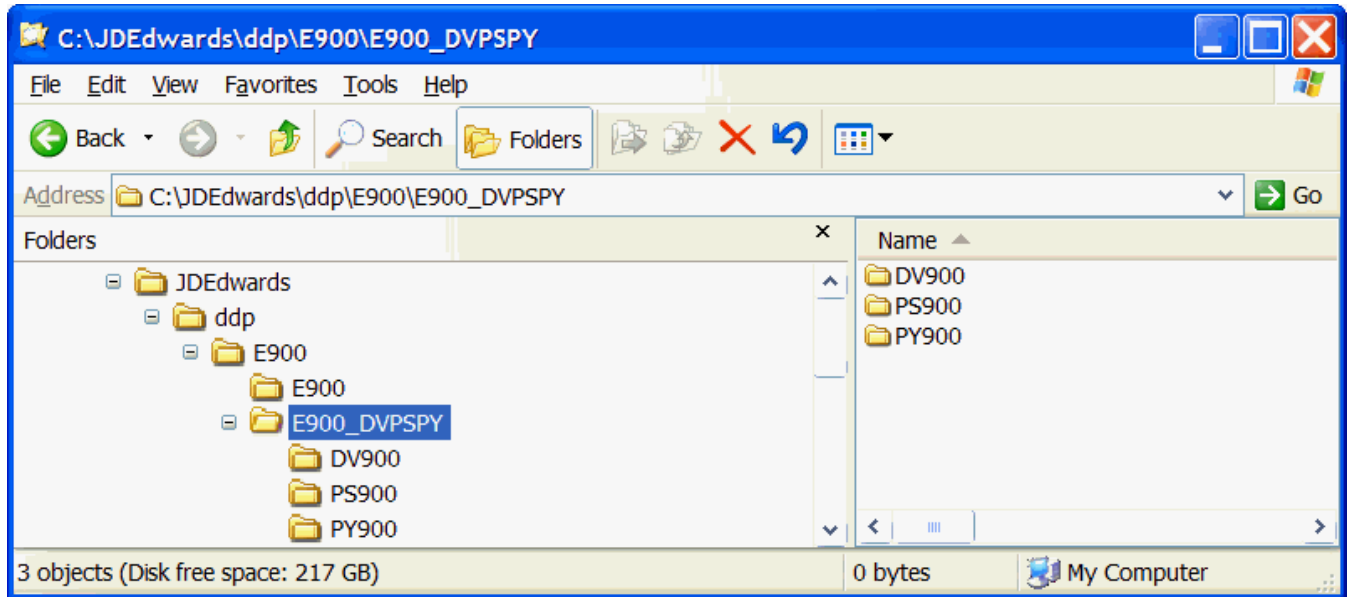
C:\JDEdwards\ddp\E900\E900_DVPSPY

File Edit View Favorites Tools Help

Back Search Folders

Address C:\JDEdwards\ddp\E900\E900_DVPSPY Go

Folders

JDEdwards
ddp
E900
E900
E900_DVPSPY
DV900
PS900
PY900

Name

DV900
PS900
PY900

3 objects (Disk free space: 217 GB) 0 bytes My Computer